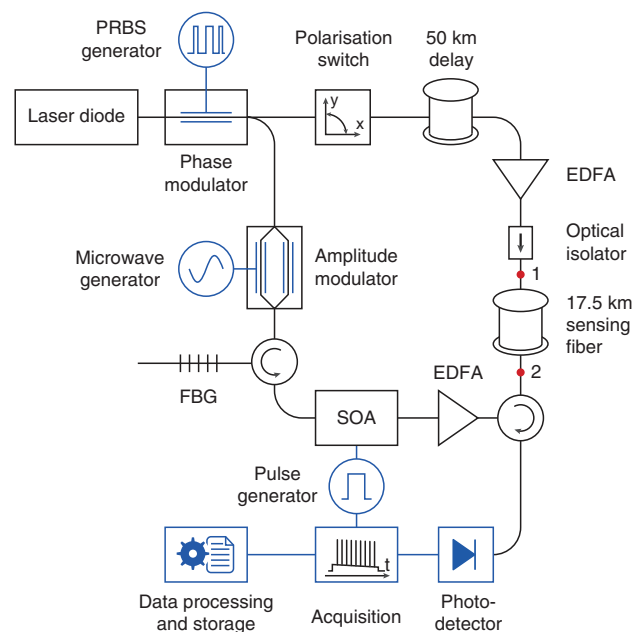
PRBS generator

Polarisation switch

50 km delay

Laser diode

y

x

Phase modulator

EDFA

Optical isolator

1

Microwave generator

Amplitude modulator

17.5 km sensing fiber

2

FBG

EDFA

SOA

Pulse generator

t

Data processing and storage

Acquisition

Photodetector